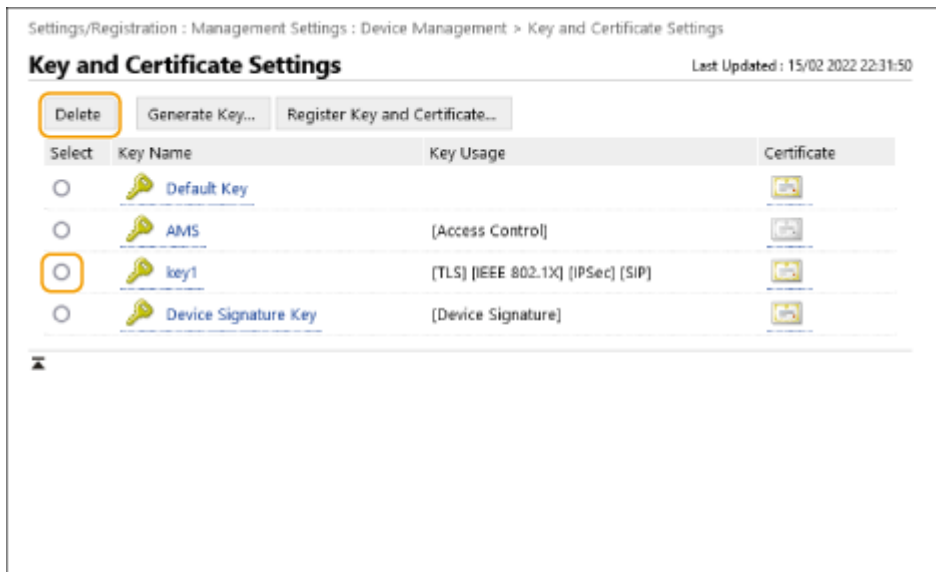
Settings/Registration : Management Settings : Device Management > Key and Certificate Settings

Key and Certificate Settings

Last Updated : 15/02 2022 22:31:50

Delete  Generate Key...  Register Key and Certificate...

| Select | Key Name | Key Usage | Certificate |
|---|---|---|---|
| ○ | Default Key | | |
| ○ | AMS | [Access Control] | |
| ○ | key1 | [TLS] [IEEE 802.1X] [IPSec] [SIP] | |
| ○ | Device Signature Key | [Device Signature] | |